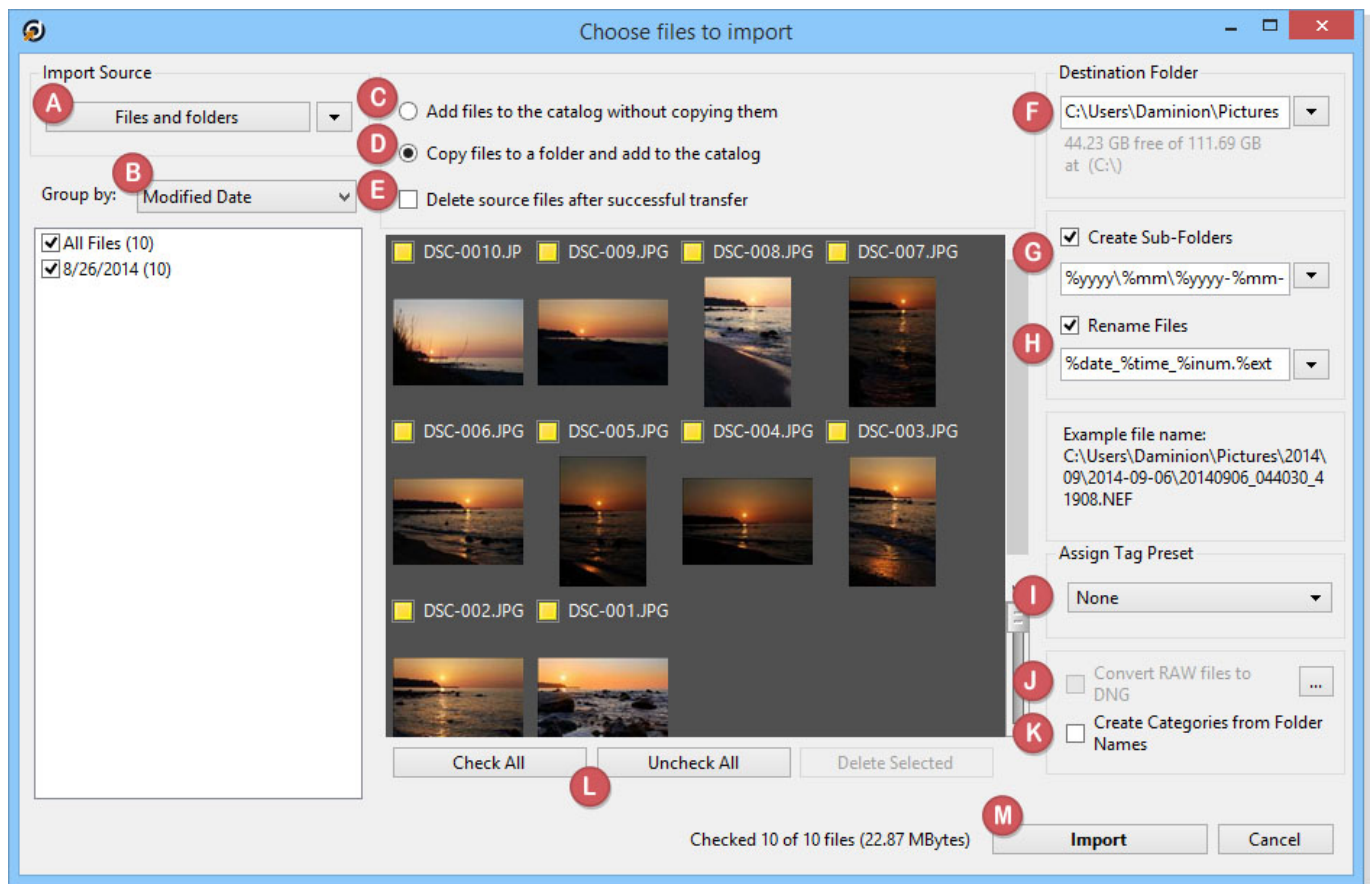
Choose files to import

Import Source

A

Files and folders

C

Add files to the catalog without copying them

D

Copy files to a folder and add to the catalog

B

Group by: Modified Date

E

Delete source files after successful transfer

All Files (10)
8/26/2014 (10)

DSC-0010.JP DSC-009.JPG DSC-008.JPG DSC-007.JPG

DSC-006.JPG DSC-005.JPG DSC-004.JPG DSC-003.JPG

DSC-002.JPG DSC-001.JPG

Check All

Uncheck All

Delete Selected

L

Destination Folder

F

C:\Users\Daminion\Pictures

44.23 GB free of 111.69 GB at (C:\)

G

Create Sub-Folders

%yyyy\%mm\%yyyy-%mm-

H

Rename Files

%date_%time_%inum.%ext

Example file name:
C:\Users\Daminion\Pictures\2014\09\2014-09-06\20140906_044030_41908.NEF

Assign Tag Preset

I

None

J

Convert RAW files to DNG

...

K

Create Categories from Folder Names

M

Checked 10 of 10 files (22.87 MBytes)

Import

Cancel